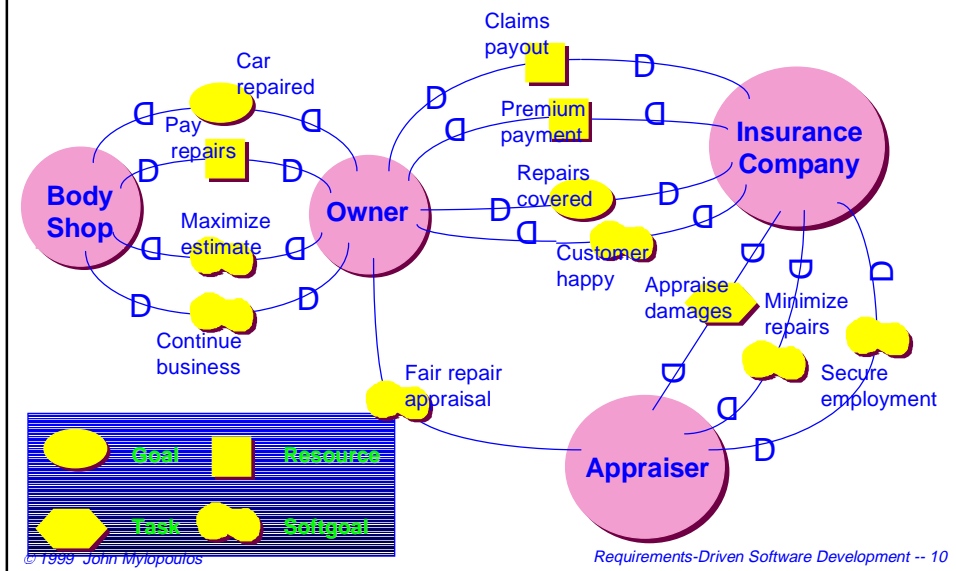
Claims payout

D

Car repaired

D

D

Premium payment

D

D

Insurance Company

Pay repairs

D

D

Body Shop

Owner

Repairs covered

D

Maximize estimate

D

D

D

D

Customer happy

D

D

D

Appraise damages

Minimize repairs

D

D

Continue business

D

Fair repair appraisal

Secure employment

D

Goal

Resource

Appraiser

D

Task

Softgoal

© 1999 John Mylopoulos

Requirements-Driven Software Development -- 10